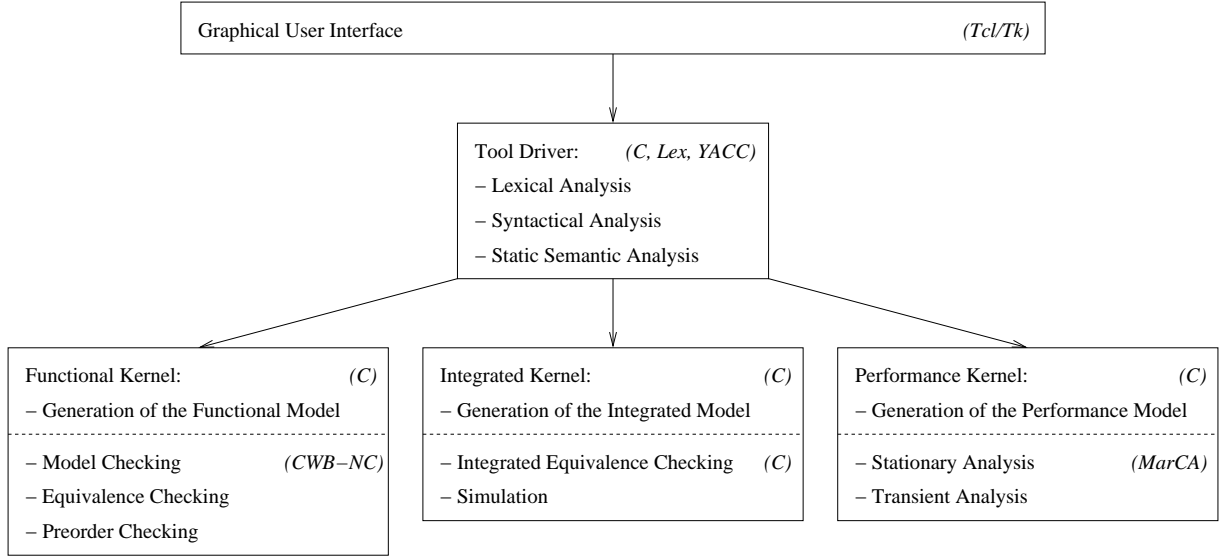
Graphical User Interface (Tcl/Tk)

Tool Driver: (C, Lex, YACC)
– Lexical Analysis
– Syntactical Analysis
– Static Semantic Analysis

Functional Kernel: (C)
– Generation of the Functional Model
– Model Checking (CWB–NC)
– Equivalence Checking
– Preorder Checking

Integrated Kernel: (C)
– Generation of the Integrated Model
– Integrated Equivalence Checking (C)
– Simulation

Performance Kernel: (C)
– Generation of the Performance Model
– Stationary Analysis (MarCA)
– Transient Analysis